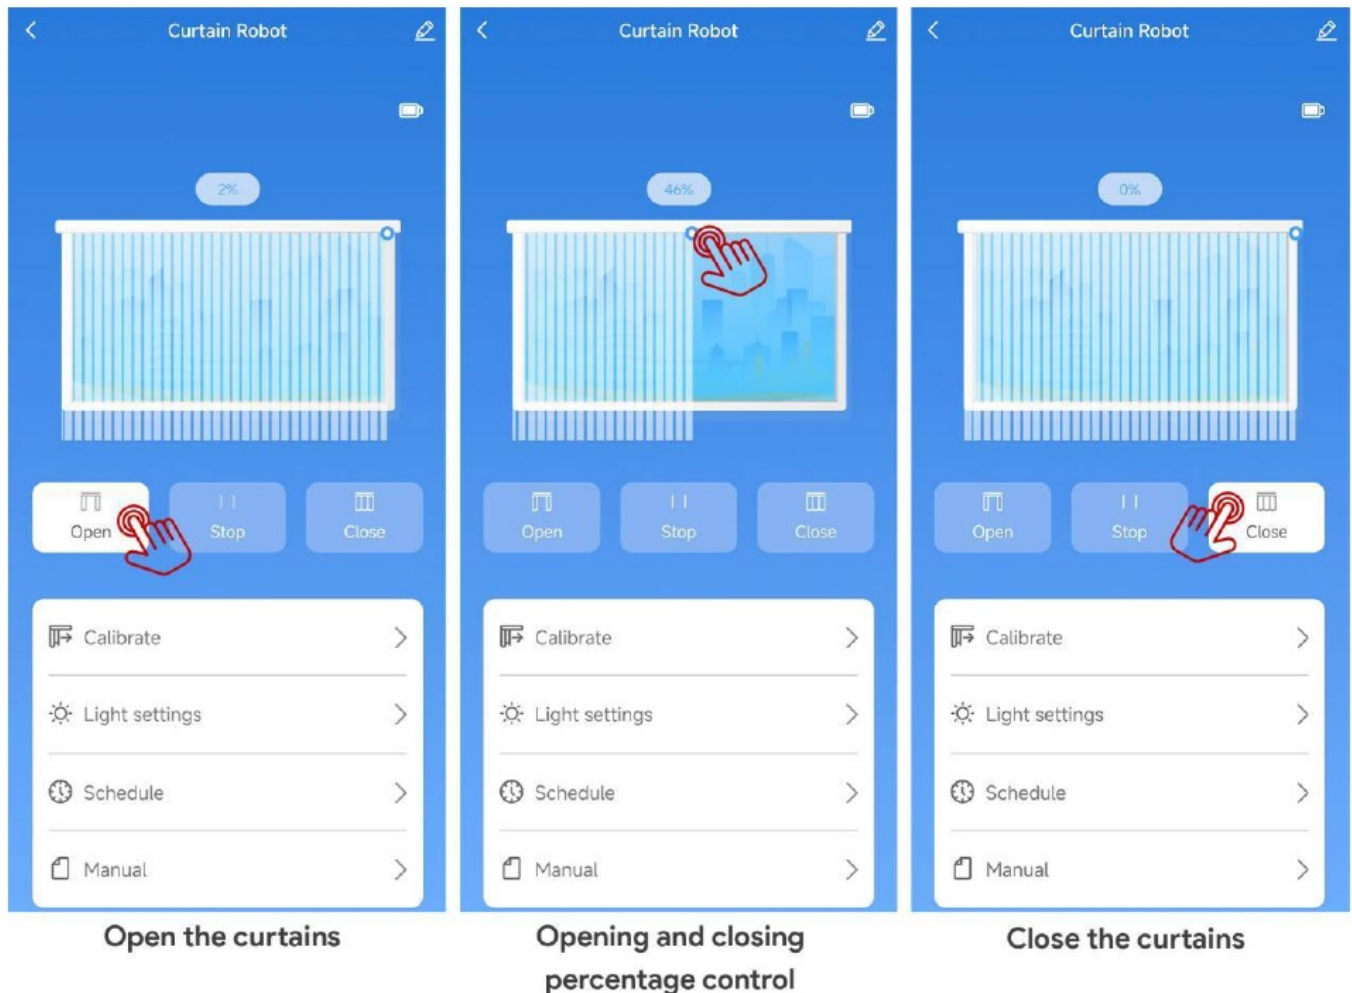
Curtain Robot

2%

Open

Stop

Close

Calibrate

Light settings

Schedule

Manual

Open the curtains

Curtain Robot

46%

Open

Stop

Close

Calibrate

Light settings

Schedule

Manual

Opening and closing percentage control

Curtain Robot

0%

Open

Stop

Close

Calibrate

Light settings

Schedule

Manual

Close the curtains